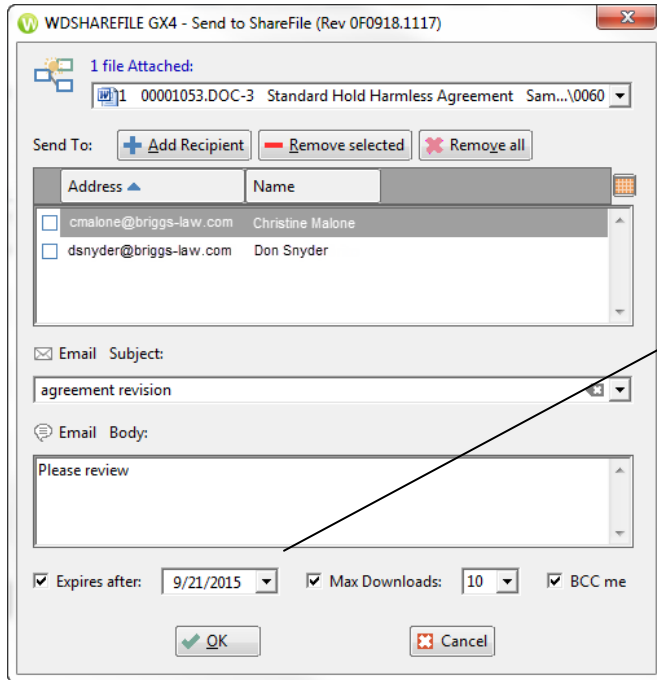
WDSHAREFILE GX4 - Send to ShareFile (Rev 0F0918.1117)

1 file Attached:

1 00001053.DOC-3 Standard Hold Harmless Agreement Sam...\0060

Send To: Add Recipient Remove selected Remove all

| Address | Name |
|---|---|
| cmalone@briggs-law.com | Christine Malone |
| dsnyder@briggs-law.com | Don Snyder |

Email Subject:

agreement revision

Email Body:

Please review

Expires after: 9/21/2015 Max Downloads: 10 BCC me

OK Cancel